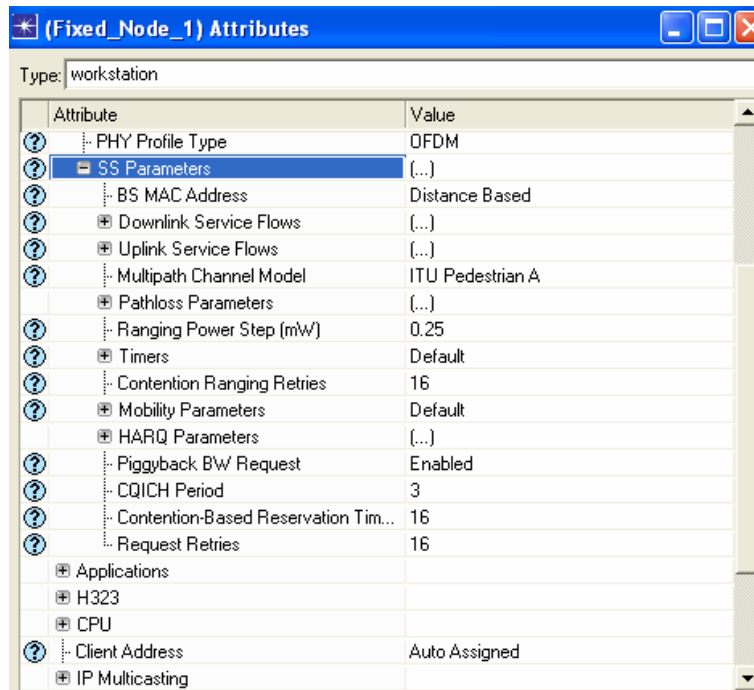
(Fixed_Node_1) Attributes

Type: workstation

| Attribute | Value |
|---|---|
| PHY Profile Type | OFDM |
| SS Parameters | (...) |
| BS MAC Address | Distance Based |
| Downlink Service Flows | (...) |
| Uplink Service Flows | (...) |
| Multipath Channel Model | ITU Pedestrian A |
| Pathloss Parameters | (...) |
| Ranging Power Step (mW) | 0.25 |
| Timers | Default |
| Contention Ranging Retries | 16 |
| Mobility Parameters | Default |
| HARQ Parameters | (...) |
| Piggyback BW Request | Enabled |
| CQICH Period | 3 |
| Contention-Based Reservation Tim... | 16 |
| Request Retries | 16 |
| Applications | |
| H323 | |
| CPU | |
| Client Address | Auto Assigned |
| IP Multicasting | |